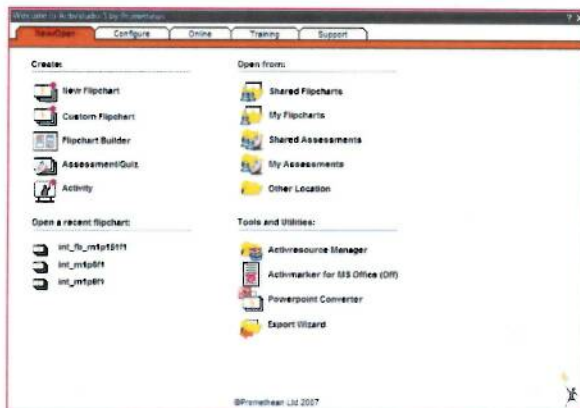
Welcome to Activstudio 3 by Promethean

? X

New/Open | Configure | Online | Training | Support

Create:

New Flipchart

Custom Flipchart

Flipchart Builder

Assessment/Quiz

Activity

Open a recent flipchart:

int_fb_m1p1f1f1

int_m1p6f1

int_m1p6f1

Open from:

Shared Flipcharts

My Flipcharts

Shared Assessments

My Assessments

Other Location

Tools and Utilities:

Activresource Manager

Activmarker for MS Office (Off)

Powerpoint Converter

Export Wizard

©Promethean Ltd 2007